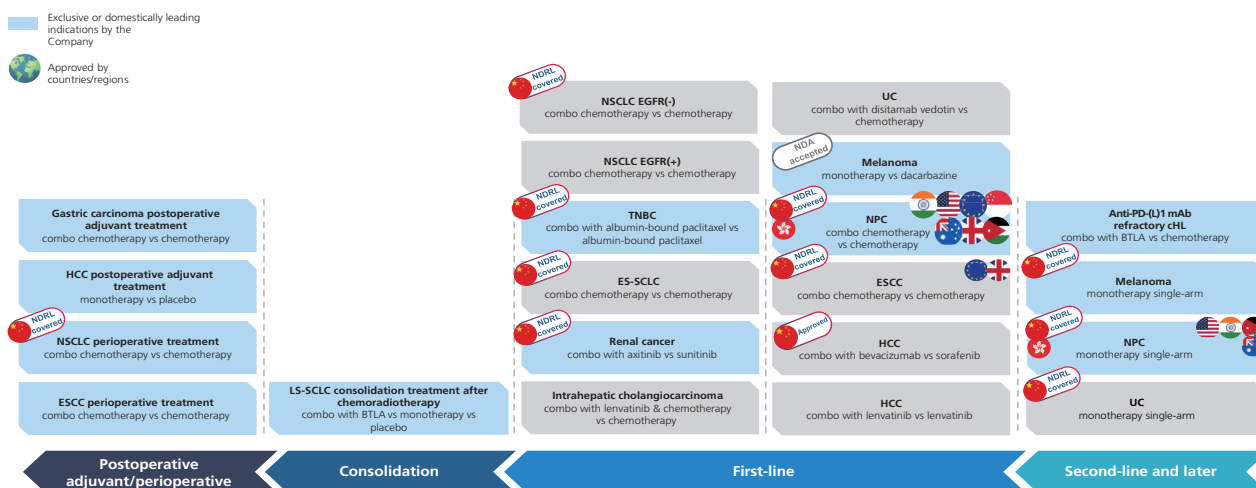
Exclusive or domestically leading indications by the Company

Approved by countries/regions

NDRL covered

NSCLC EGFR(-)
combo chemotherapy vs chemotherapy

UC
combo with disitamab vedotin vs chemotherapy

NSCLC EGFR(+)
combo chemotherapy vs chemotherapy

NDA accepted

Melanoma
monotherapy vs dacarbazine

Gastric carcinoma postoperative adjuvant treatment
combo chemotherapy vs chemotherapy

NDRL covered

TNBC
combo with albumin-bound paclitaxel vs albumin-bound paclitaxel

NDRL covered

NPC
combo chemotherapy vs chemotherapy

Anti-PD-(L)1 mAb refractory cHL
combo with BTLA vs chemotherapy

HCC postoperative adjuvant treatment
monotherapy vs placebo

NDRL covered

ES-SCLC
combo chemotherapy vs chemotherapy

NDRL covered

ESCC
combo chemotherapy vs chemotherapy

NDRL covered

Melanoma
monotherapy single-arm

NDRL covered

NSCLC perioperative treatment
combo chemotherapy vs chemotherapy

NDRL covered

Renal cancer
combo with axitinib vs sunitinib

Approved

HCC
combo with bevacizumab vs sorafenib

NDRL covered

NPC
monotherapy single-arm

ESCC perioperative treatment
combo chemotherapy vs chemotherapy

LS-SCLC consolidation treatment after chemoradiotherapy
combo with BTLA vs monotherapy vs placebo

Intrahepatic cholangiocarcinoma
combo with lenvatinib & chemotherapy vs chemotherapy

HCC
combo with lenvatinib vs lenvatinib

NDRL covered

UC
monotherapy single-arm

Postoperative adjuvant/perioperative

Consolidation

First-line

Second-line and later